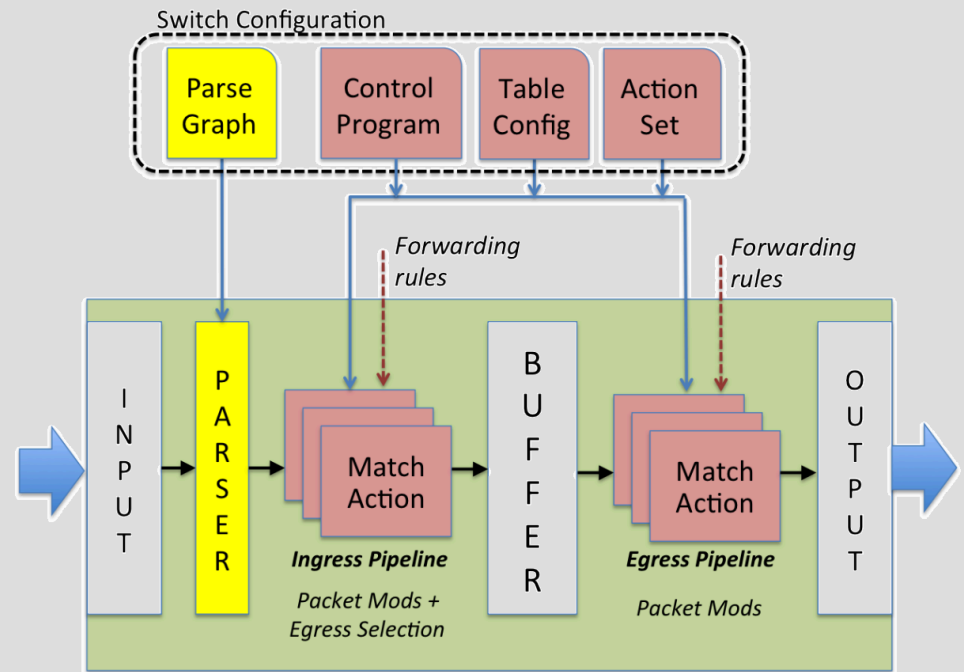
Switch Configuration

Parse Graph

Control Program

Table Config

Action Set

Forwarding rules

Forwarding rules

INPUT

PARSER

Match Action

Ingress Pipeline

Packet Mods + Egress Selection

BUFFER

Match Action

Egress Pipeline

Packet Mods

OUTPUT